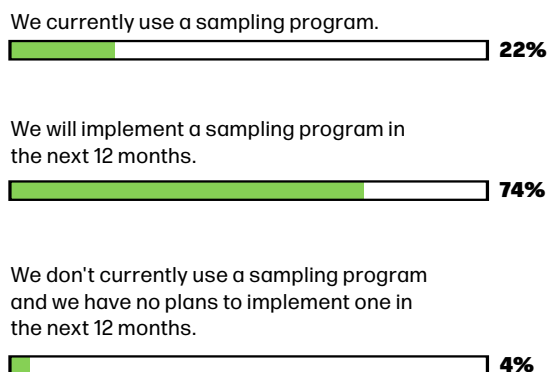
We currently use a sampling program.

22%

We will implement a sampling program in the next 12 months.

74%

We don't currently use a sampling program and we have no plans to implement one in the next 12 months.

4%